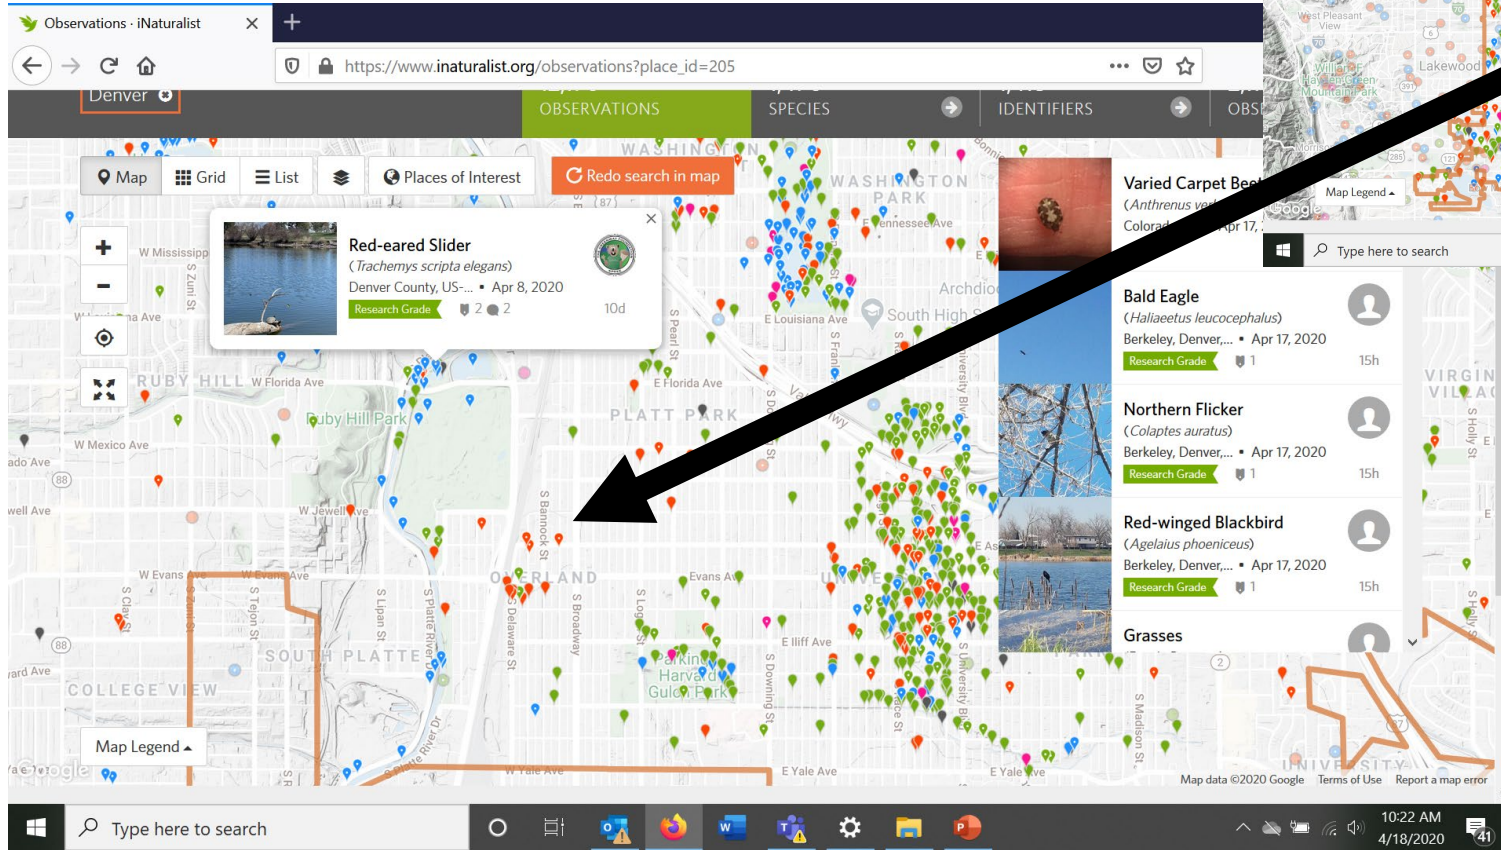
Observations · iNaturalist

https://www.inaturalist.org/observations?place_id=205

Denver

OBSERVATIONS

SPECIES

IDENTIFIERS

OBS

Map Grid List Places of Interest Redo search in map

Red-eared Slider
(Trachemys scripta elegans)
Denver County, US-... • Apr 8, 2020
Research Grade 2 2 10d

Varied Carpet Bee
(Anthrenus ve
Colora Apr 17,

Bald Eagle
(Haliaeetus leucocephalus)
Berkeley, Denver,... • Apr 17, 2020
Research Grade 1 15h

Northern Flicker
(Colaptes auratus)
Berkeley, Denver,... • Apr 17, 2020
Research Grade 1 15h

Red-winged Blackbird
(Agelaius phoeniceus)
Berkeley, Denver,... • Apr 17, 2020
Research Grade 1 15h

Grasses

WASHINGTON PARK

W Mississippi

RUBY HILL

W Florida Ave

Ruby Hill Park

W Mexico Ave

ado Ave

well Ave

W Jewell Ave

W Evans Ave

OVERLAND

SOUTH PLATTE

COLLEGE VIEW

PLATT PARK

E Florida Ave

E Louisiana Ave

South High

E Iliff Ave

Evans Av

Harvard Gulch Park

E Yale Ave

W Yale Ave

UNIVERSITY

VIRGINIA VILLAGE

Map Legend

Map data ©2020 Google Terms of Use Report a map error

West Pleasant View

Lakewood

Map Legend

Type here to search

Type here to search

10:22 AM
4/18/2020